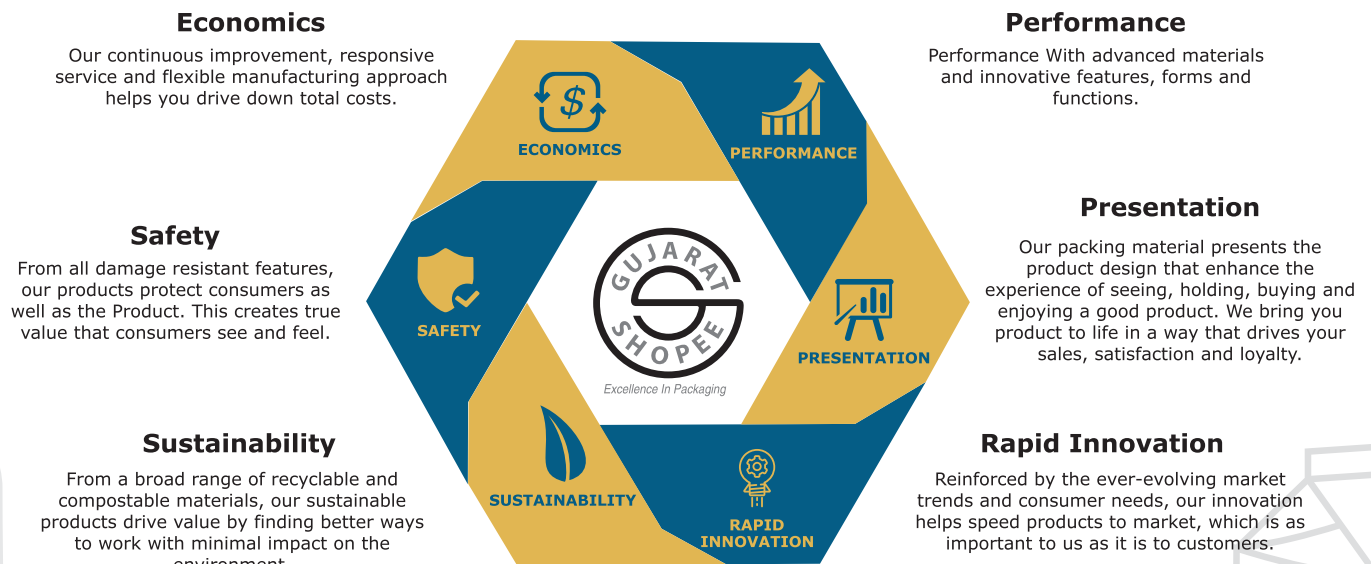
Economics

Our continuous improvement, responsive service and flexible manufacturing approach helps you drive down total costs.

Performance

Performance With advanced materials and innovative features, forms and functions.

Safety

From all damage resistant features, our products protect consumers as well as the Product. This creates true value that consumers see and feel.

Presentation

Our packing material presents the product design that enhance the experience of seeing, holding, buying and enjoying a good product. We bring you product to life in a way that drives your sales, satisfaction and loyalty.

Sustainability

From a broad range of recyclable and compostable materials, our sustainable products drive value by finding better ways to work with minimal impact on the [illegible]

Rapid Innovation

Reinforced by the ever-evolving market trends and consumer needs, our innovation helps speed products to market, which is as important to us as it is to customers.

ECONOMICS

PERFORMANCE

SAFETY

PRESENTATION

SUSTAINABILITY

RAPID INNOVATION

GUJARAT SHOPEE

Excellence In Packaging